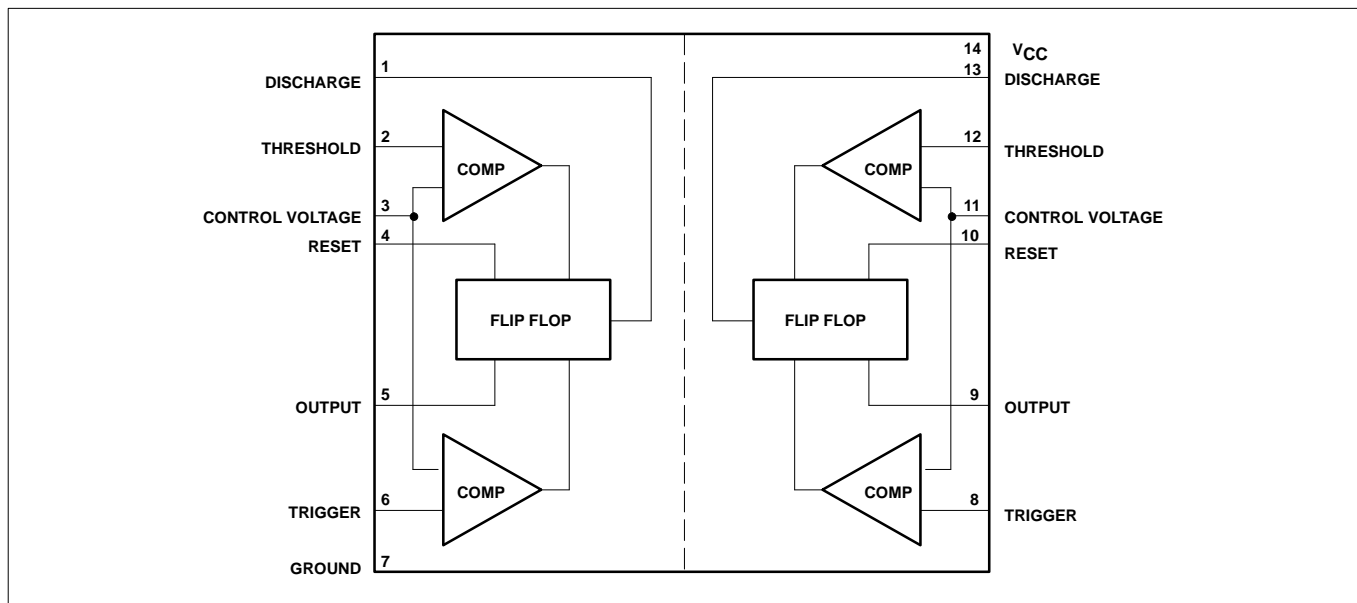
14 $V_{CC}$
1 DISCHARGE
13 DISCHARGE
2 THRESHOLD
COMP
COMP
12 THRESHOLD
3 CONTROL VOLTAGE
11 CONTROL VOLTAGE
4 RESET
10 RESET
FLIP FLOP
FLIP FLOP
5 OUTPUT
9 OUTPUT
COMP
COMP
6 TRIGGER
8 TRIGGER
GROUND 7